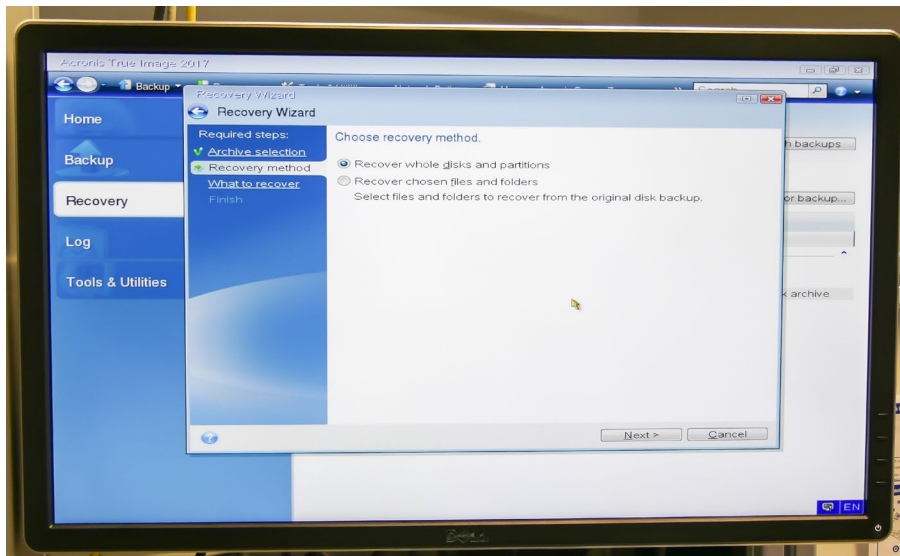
Acronis True Image 2017

Backup

Recovery Wizard

Recovery Wizard

Home

Backup

Recovery

Log

Tools & Utilities

Required steps:

Archive selection

Recovery method

What to recover

Finish

Choose recovery method.

Recover whole disks and partitions

Recover chosen files and folders

Select files and folders to recover from the original disk backup.

Next >

Cancel

h backups

or backup...

k archive

EN

DELL